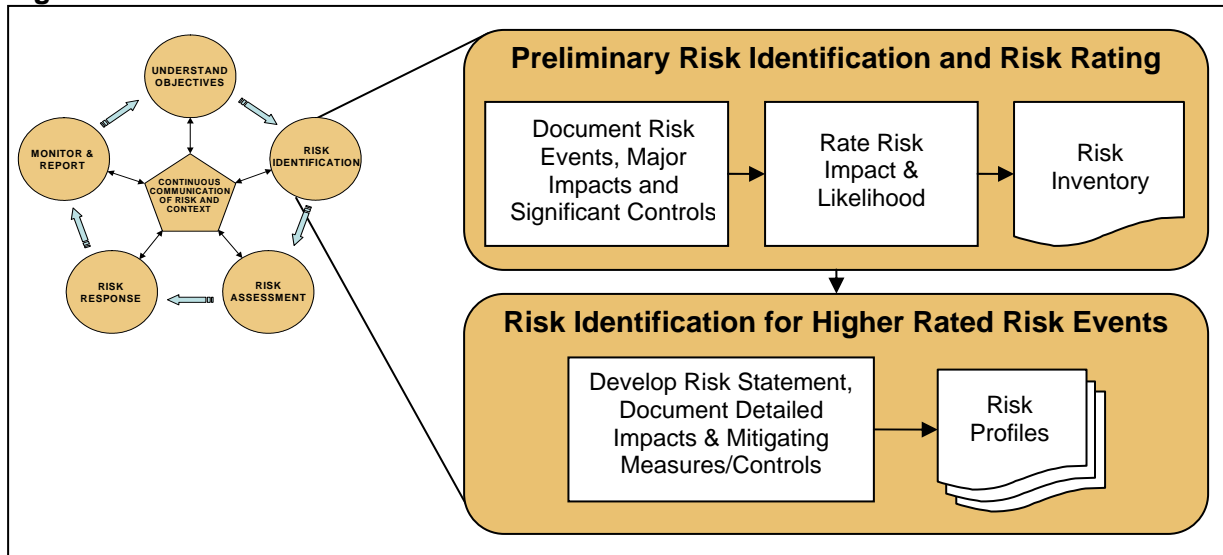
UNDERSTAND OBJECTIVES

RISK IDENTIFICATION

RISK ASSESSMENT

RISK RESPONSE

MONITOR & REPORT

CONTINUOUS COMMUNICATION OF RISK AND CONTEXT

Preliminary Risk Identification and Risk Rating

Document Risk Events, Major Impacts and Significant Controls

Rate Risk Impact & Likelihood

Risk Inventory

Risk Identification for Higher Rated Risk Events

Develop Risk Statement, Document Detailed Impacts & Mitigating Measures/Controls

Risk Profiles